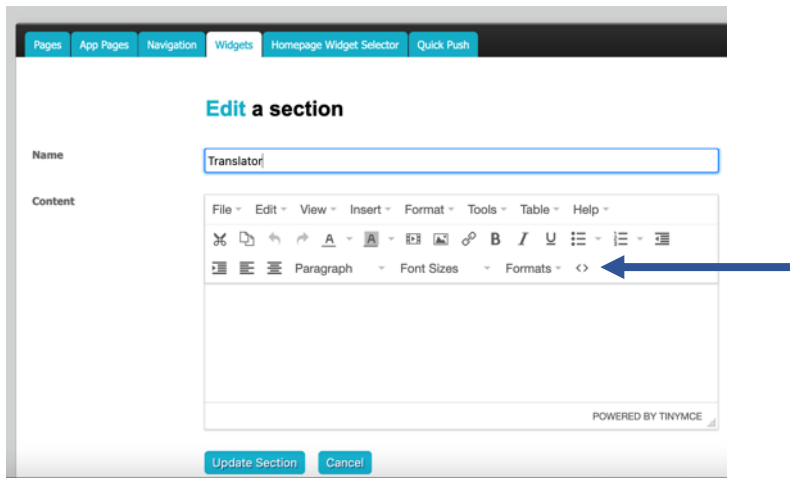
Pages App Pages Navigation Widgets Homepage Widget Selector Quick Push

Edit a section

Name
Translator

Content
File Edit View Insert Format Tools Table Help

A

Paragraph Font Sizes Formats <>

POWERED BY TINYMCE

Update Section Cancel